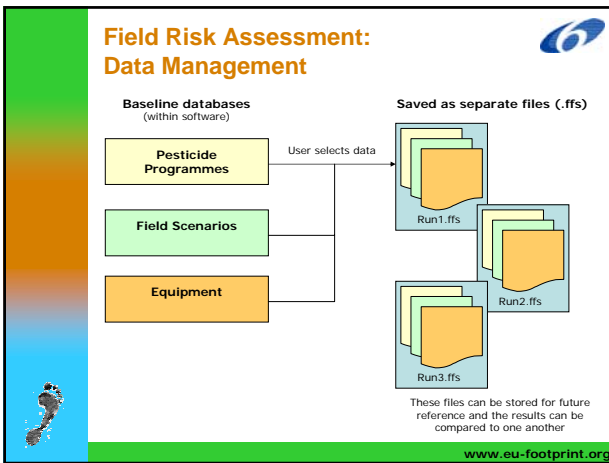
Field Risk Assessment: Data Management

Baseline databases
(within software)

Saved as separate files (.ffs)

Pesticide Programmes

User selects data

Field Scenarios

Equipment

Run1.ffs

Run2.ffs

Run3.ffs

These files can be stored for future reference and the results can be compared to one another

www.eu-footprint.org